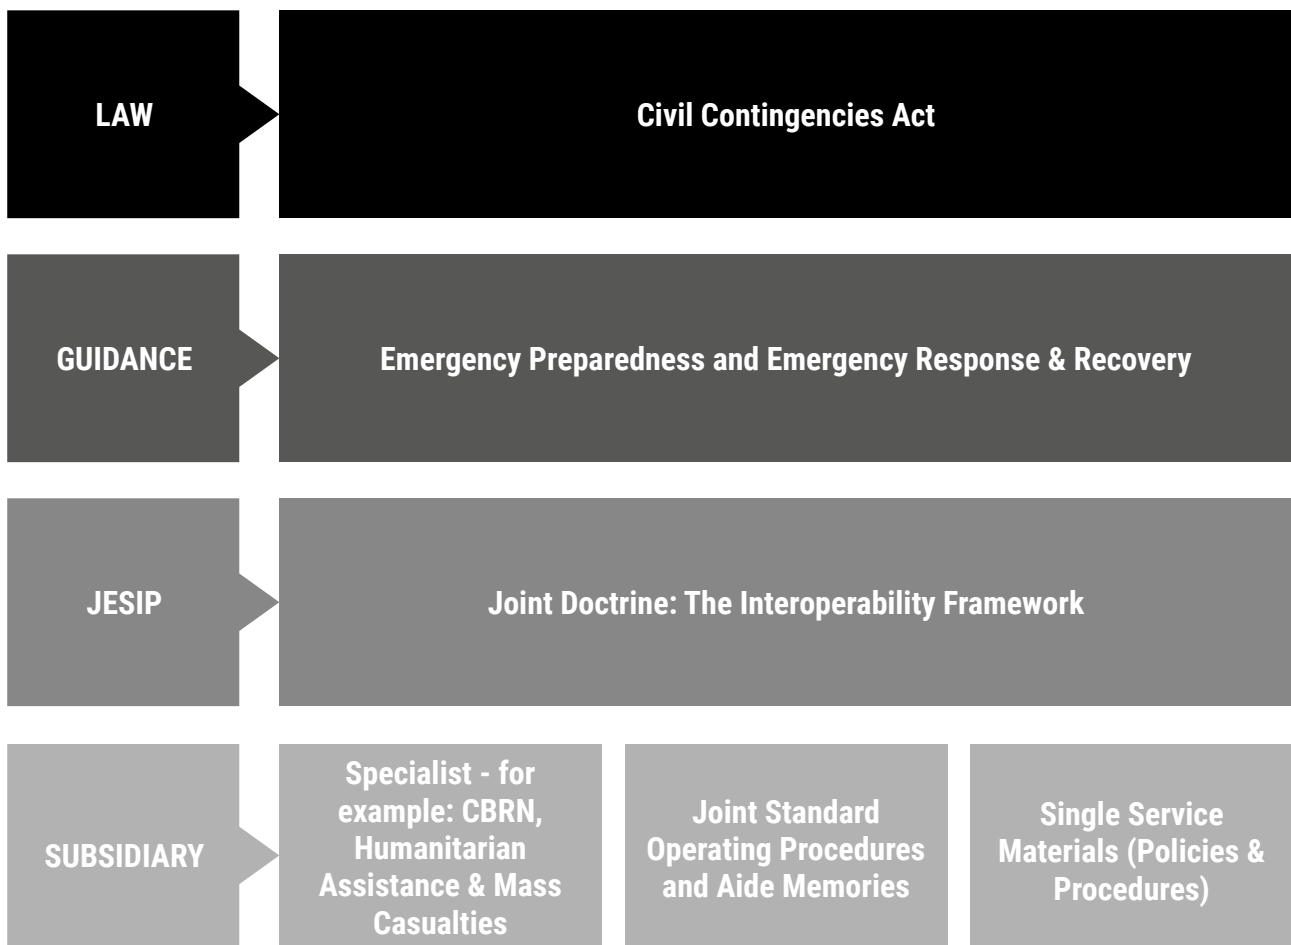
LAW

Civil Contingencies Act

GUIDANCE

Emergency Preparedness and Emergency Response & Recovery

JESIP

Joint Doctrine: The Interoperability Framework

SUBSIDIARY

Specialist - for example: CBRN, Humanitarian Assistance & Mass Casualties

Joint Standard Operating Procedures and Aide Memories

Single Service Materials (Policies & Procedures)